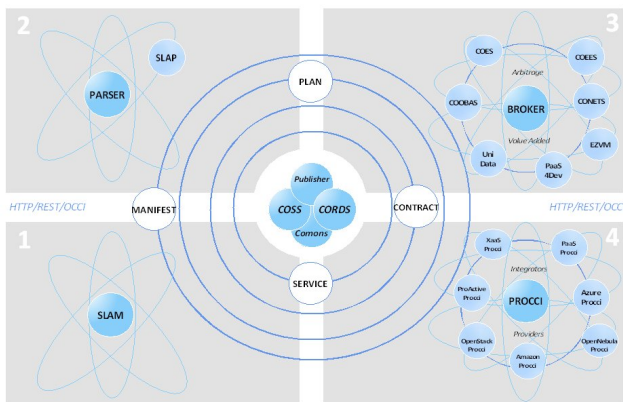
2

SLAP

PARSER

PLAN

3

COES

COEES

Arbitrage

COOBAS

BROKER

CONETS

Value Added

EZVM

Uni Data

PaaS 4Dev

Publisher

COSS

CORDS

Comons

HTTP/REST/OCCI

MANIFEST

CONTRACT

HTTP/REST/OCCI

1

4

XaaS Procci

PaaS Procci

Integrators

ProActive Procci

PROCCI

Azure Procci

Providers

SLAM

SERVICE

OpenStack Procci

Amazon Procci

OpenNebula Procci